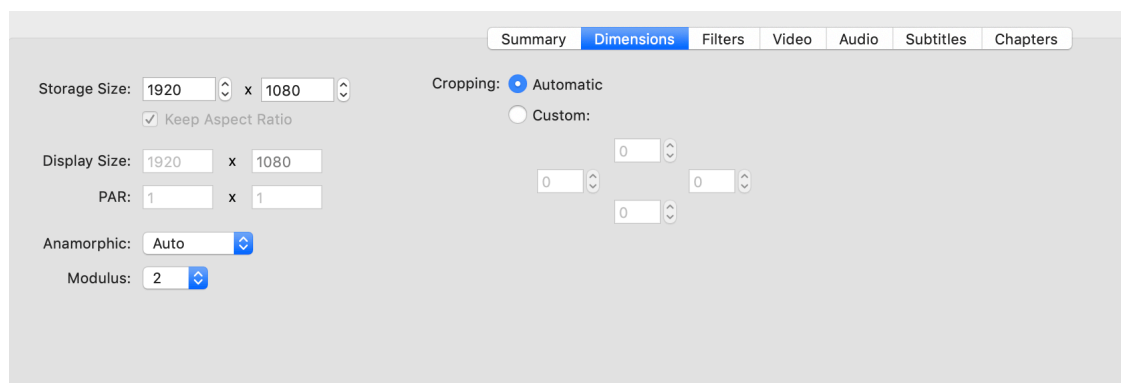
Summary Dimensions Filters Video Audio Subtitles Chapters

Storage Size: 1920 x 1080

Keep Aspect Ratio

Display Size: 1920 x 1080

PAR: 1 x 1

Anamorphic: Auto

Modulus: 2

Cropping: Automatic

Custom:

0

0 0

0